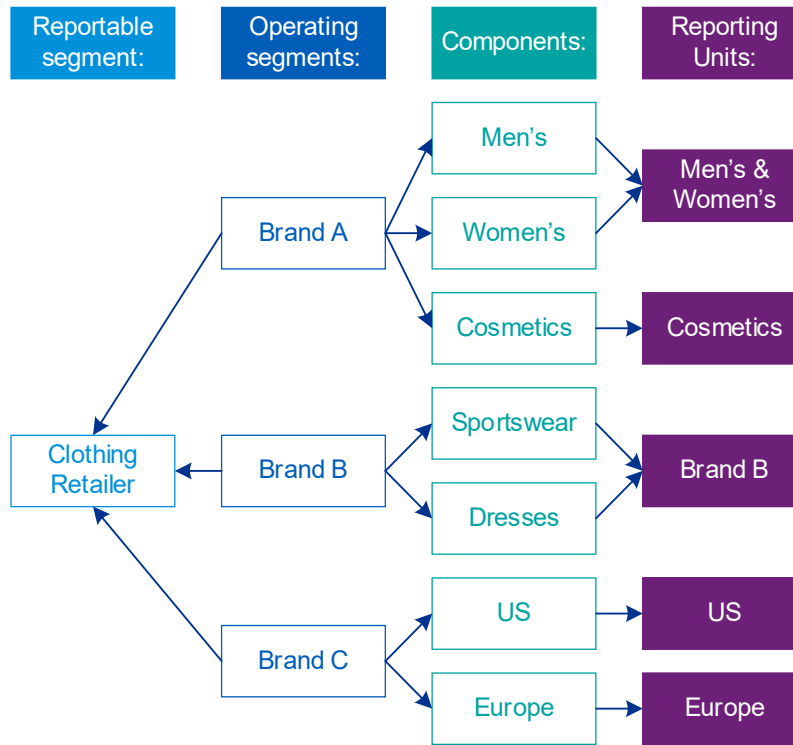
Reportable segment:

Operating segments:

Components:

Reporting Units:

Brand A

Men's

Women's

Cosmetics

Men's & Women's

Cosmetics

Clothing Retailer

Brand B

Sportswear

Dresses

Brand B

Brand C

US

Europe

US

Europe